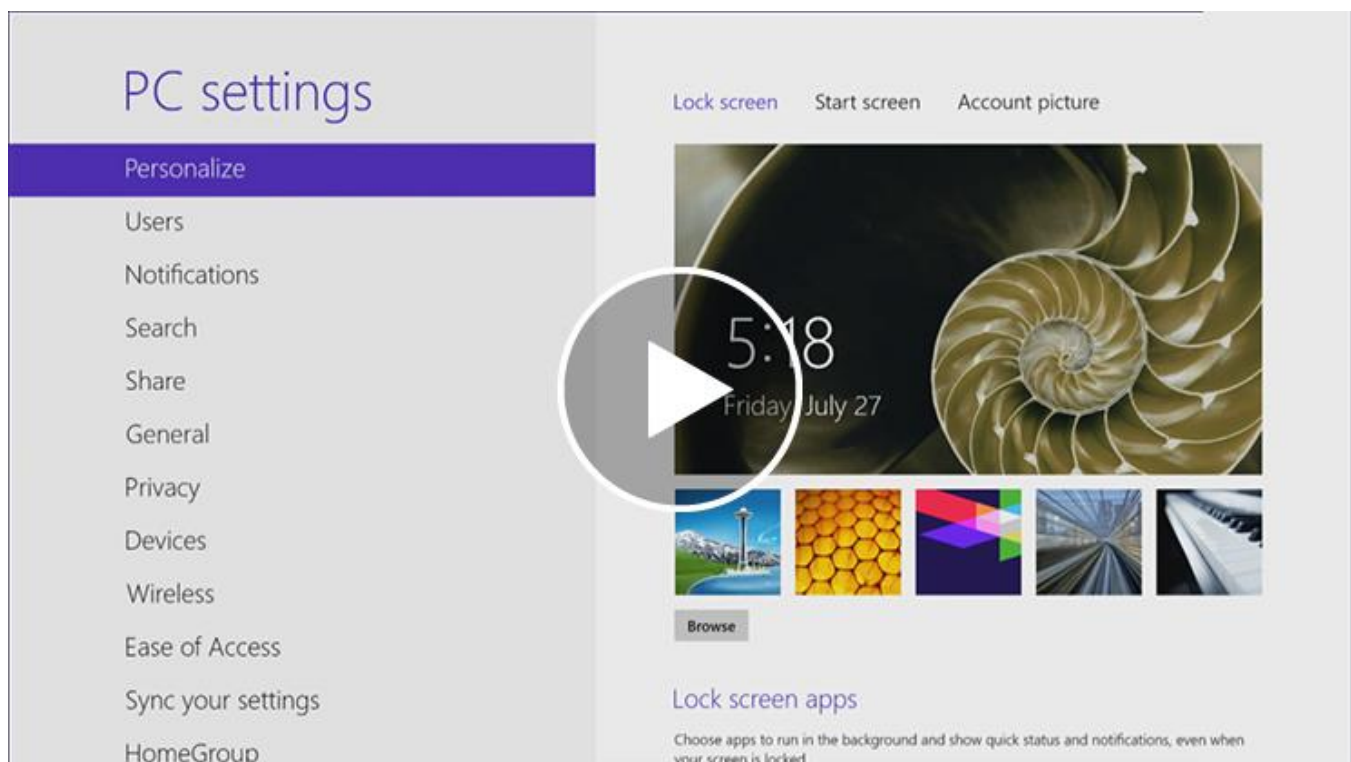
PC settings

Personalize
Users
Notifications
Search
Share
General
Privacy
Devices
Wireless
Ease of Access
Sync your settings
HomeGroup

Lock screen Start screen Account picture

5:18
Friday, July 27

Browse

Lock screen apps

Choose apps to run in the background and show quick status and notifications, even when your screen is locked